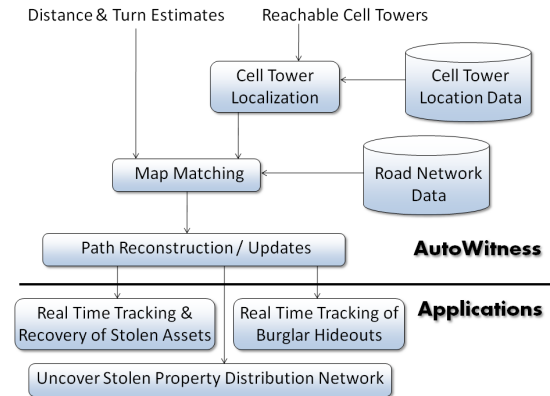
Distance & Turn Estimates

Reachable Cell Towers

Cell Tower Localization

Cell Tower Location Data

Map Matching

Road Network Data

Path Reconstruction / Updates

AutoWitness

Applications

Real Time Tracking & Recovery of Stolen Assets

Real Time Tracking of Burglar Hideouts

Uncover Stolen Property Distribution Network